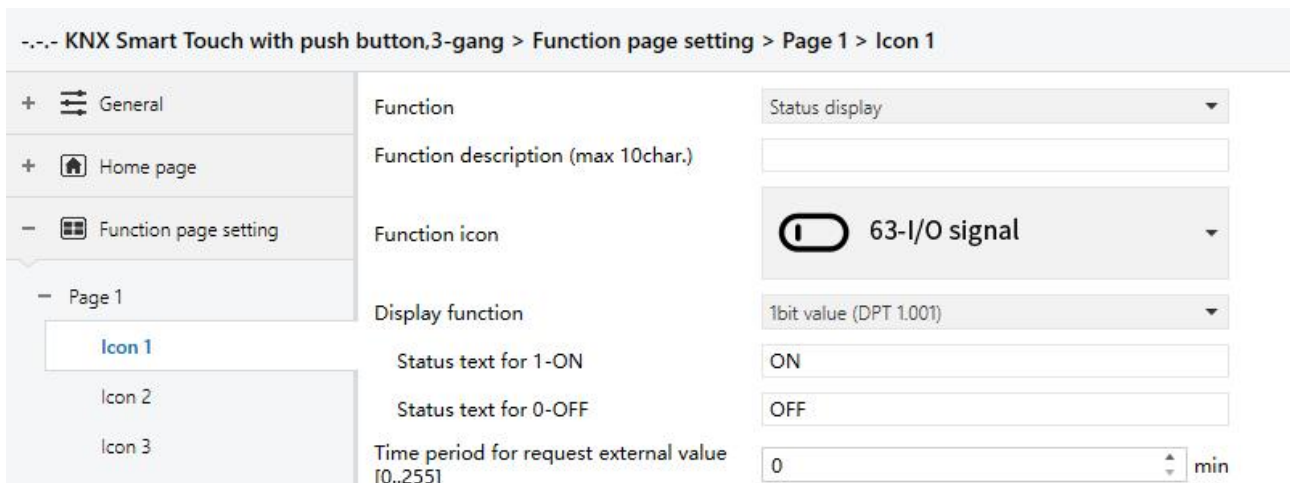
-.-.- KNX Smart Touch with push button,3-gang > Function page setting > Page 1 > Icon 1

+ General

+ Home page

− Function page setting

− Page 1

Icon 1

Icon 2

Icon 3

Function | Status display

Function description (max 10char.)

Function icon | 63-I/O signal

Display function | 1bit value (DPT 1.001)

Status text for 1-ON | ON

Status text for 0-OFF | OFF

Time period for request external value [0..255] | 0 min